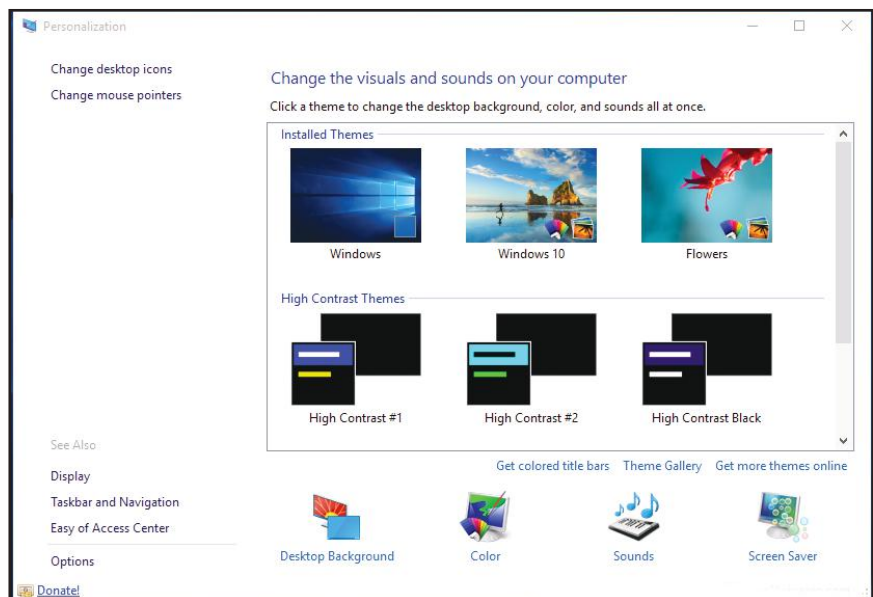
Personalization

Change desktop icons
Change mouse pointers

Change the visuals and sounds on your computer

Click a theme to change the desktop background, color, and sounds all at once.

Installed Themes

Windows
Windows 10
Flowers

High Contrast Themes

High Contrast #1
High Contrast #2
High Contrast Black

See Also
Display
Taskbar and Navigation
Easy of Access Center

Options

Donate!

Get colored title bars
Theme Gallery
Get more themes online

Desktop Background
Color
Sounds
Screen Saver